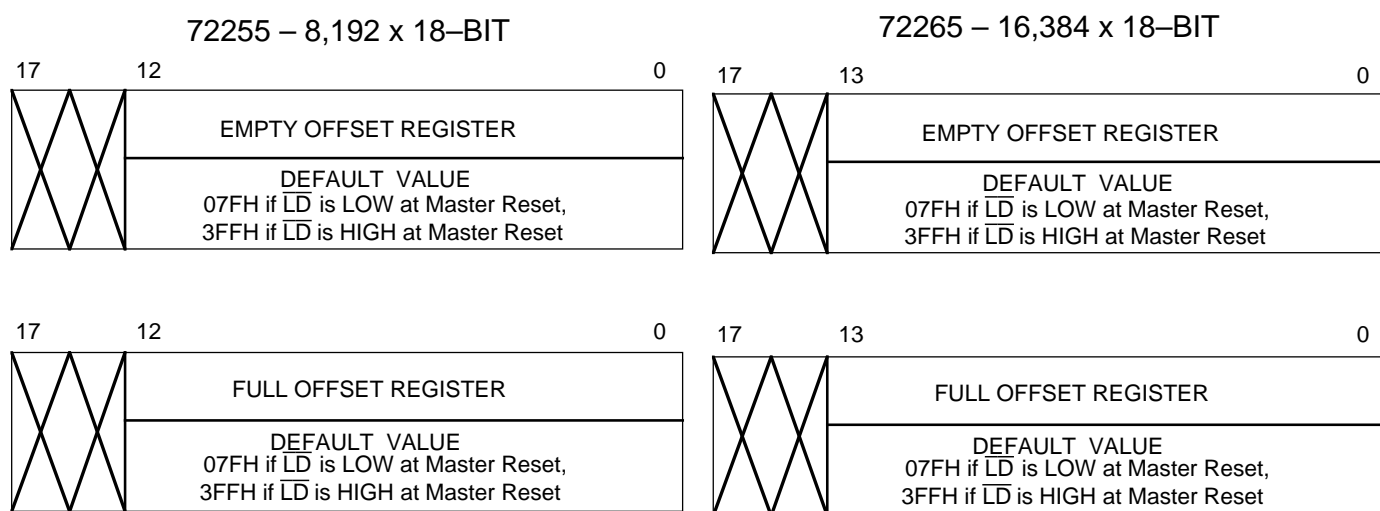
72255 – 8,192 x 18–BIT

17 12 0

EMPTY OFFSET REGISTER

DEFAULT VALUE
07FH if $\overline{LD}$ is LOW at Master Reset,
3FFH if $\overline{LD}$ is HIGH at Master Reset

17 12 0

FULL OFFSET REGISTER

DEFAULT VALUE
07FH if $\overline{LD}$ is LOW at Master Reset,
3FFH if $\overline{LD}$ is HIGH at Master Reset

72265 – 16,384 x 18–BIT

17 13 0

EMPTY OFFSET REGISTER

DEFAULT VALUE
07FH if $\overline{LD}$ is LOW at Master Reset,
3FFH if $\overline{LD}$ is HIGH at Master Reset

17 13 0

FULL OFFSET REGISTER

DEFAULT VALUE
07FH if $\overline{LD}$ is LOW at Master Reset,
3FFH if $\overline{LD}$ is HIGH at Master Reset